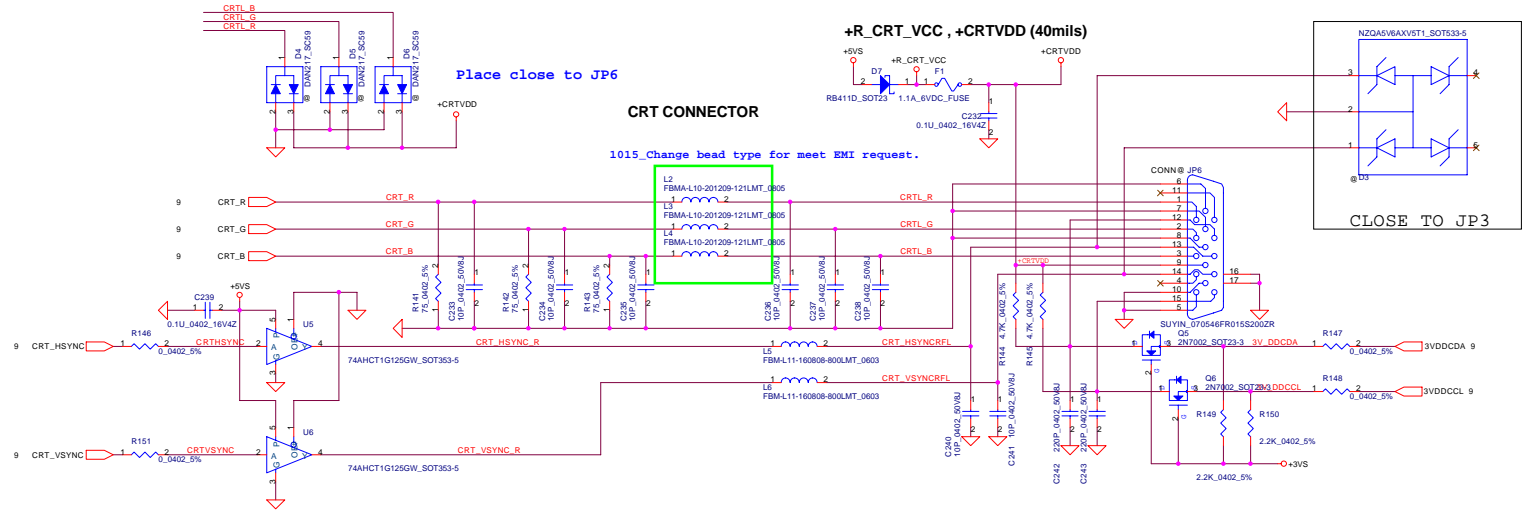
CRTL_B
CRTL_G
CRTL_R
D4 DAN217_SC59
D5 DAN217_SC59
D6 DAN217_SC59
+CRTVDD
Place close to JP6

+R_CRT_VCC , +CRTVDD (40mils)
+5VS
+R_CRT_VCC
+CRTVDD
D7
F1
RB411D_SOT23
1.1A_6VDC_FUSE
C232
0.1U_0402_16V4Z

CRT CONNECTOR

1015_Change bead type for meet EMI request.

NZQA5V6AXV5T1_SOT533-5
@D3
CLOSE TO JP3

CONN@ JP6

9 CRT_R
9 CRT_G
9 CRT_B
CRT_R
CRT_G
CRT_B
L2 FBMA-L10-201209-121LMT_0805
L3 FBMA-L10-201209-121LMT_0805
L4 FBMA-L10-201209-121LMT_0805
CRTL_R
CRTL_G
CRTL_B
R141 75_0402_5%
C233 10P_0402_50V8J
R142 75_0402_5%
C234 10P_0402_50V8J
R143 75_0402_5%
C235 10P_0402_50V8J
C236 10P_0402_50V8J
C237 10P_0402_50V8J
C238 10P_0402_50V8J

+5VS
C239
0.1U_0402_16V4Z
U5
9 CRT_HSYNC
R146
0_0402_5%
CRTHSYNC
CRT_HSYNC_R
74AHCT1G125GW_SOT353-5
L5 FBM-L11-160808-800LMT_0603
CRT_HSYNCRFL
L6 FBM-L11-160808-800LMT_0603
CRT_VSYNCRFL
U6
9 CRT_VSYNC
R151
0_0402_5%
CRTVSYNC
CRT_VSYNC_R
74AHCT1G125GW_SOT353-5

+CRTVDD
R144 4.7K_0402_5%
R145 4.7K_0402_5%
C240 10P_0402_50V8J
C241 10P_0402_50V8J
C242 220P_0402_50V8J
C243 220P_0402_50V8J
SUYIN_070546FR015S200ZR
Q5 2N7002_SOT23-3
3V_DDCDA
R147 0_0402_5%
3VDDCDA 9
Q6 2N7002_SOT23-3
3V_DDCCL
R148 0_0402_5%
3VDDCCL 9
R149
R150
2.2K_0402_5%
2.2K_0402_5%
+3VS